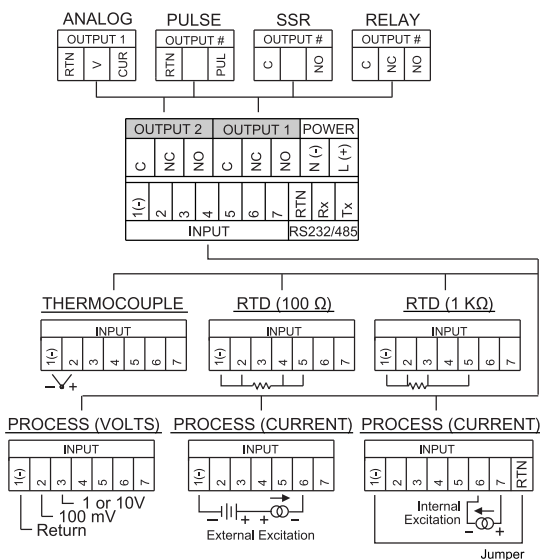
ANALOG
OUTPUT 1
RTN V CUR

PULSE
OUTPUT #
RTN PUL

SSR
OUTPUT #
C NO

RELAY
OUTPUT #
C NC NO

| OUTPUT 2 | | | OUTPUT 1 | | | POWER | |
|---|---|---|---|---|---|---|---|
| C | NC | NO | C | NC | NO | N (-) | L (+) |
| 1(-) | 2 | 3 | 4 | 5 | 6 | 7 | RTN Rx Tx |
| INPUT | | | | | | | RS232/485 |

THERMOCOUPLE
INPUT
1(-) 2 3 4 5 6 7
- +

RTD (100 Ω)
INPUT
1(-) 2 3 4 5 6 7

RTD (1 KΩ)
INPUT
1(-) 2 3 4 5 6 7

PROCESS (VOLTS)
INPUT
1(-) 2 3 4 5 6 7
1 or 10V
100 mV
Return

PROCESS (CURRENT)
INPUT
1(-) 2 3 4 5 6 7
- + + -
External Excitation

PROCESS (CURRENT)
INPUT
1(-) 2 3 4 5 6 7 RTN
Internal Excitation
- +
Jumper